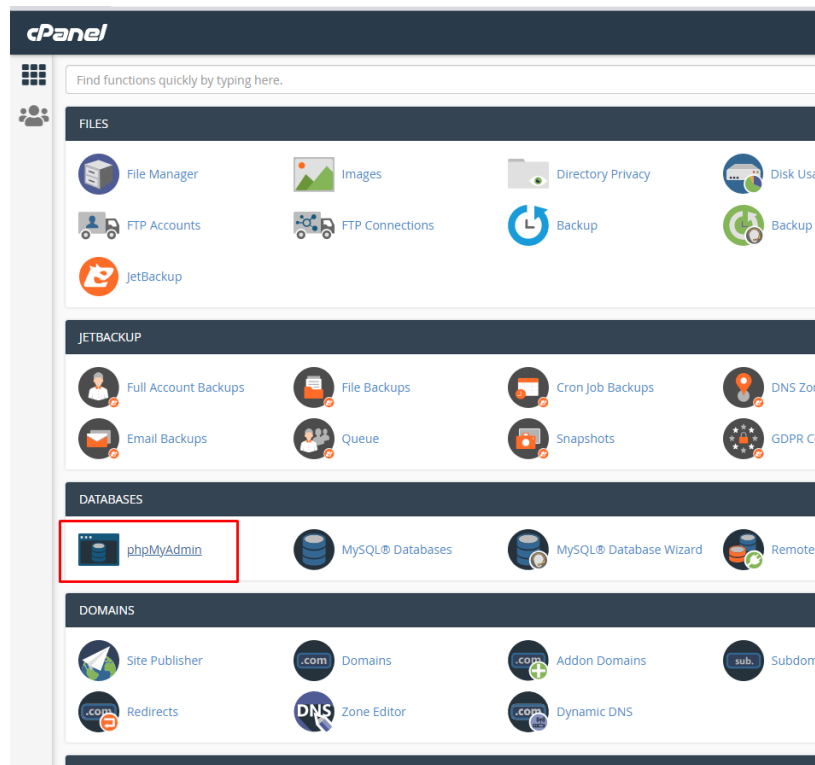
cPanel

Find functions quickly by typing here.

FILES

File Manager
Images
Directory Privacy
Disk Usa
FTP Accounts
FTP Connections
Backup
Backup
JetBackup

JETBACKUP

Full Account Backups
File Backups
Cron Job Backups
DNS Zo
Email Backups
Queue
Snapshots
GDPR C

DATABASES

phpMyAdmin
MySQL® Databases
MySQL® Database Wizard
Remote

DOMAINS

Site Publisher
.com Domains
.com Addon Domains
sub. Subdom
.com Redirects
DNS Zone Editor
.com Dynamic DNS